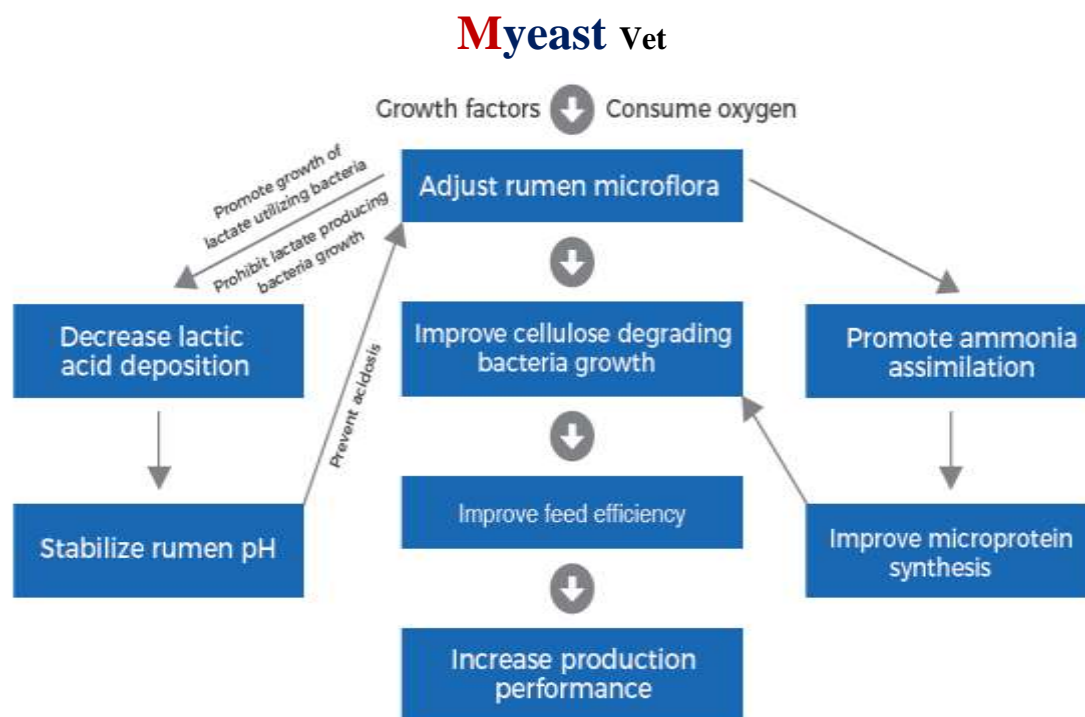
Myeast Vet

Growth factors Consume oxygen

Adjust rumen microflora

Promote growth of lactate utilizing bacteria

Prohibit lactate producing bacteria growth

Decrease lactic acid deposition

Improve cellulose degrading bacteria growth

Promote ammonia assimilation

Prevent acidosis

Stabilize rumen pH

Improve feed efficiency

Improve microprotein synthesis

Increase production performance